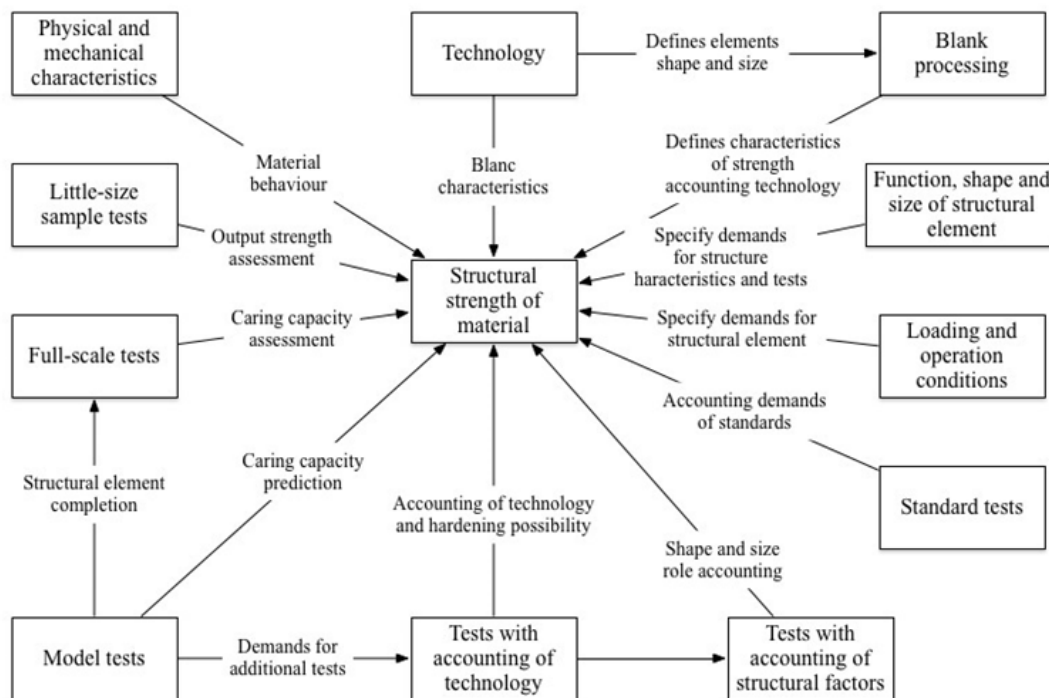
Physical and mechanical characteristics

Technology

Defines elements shape and size

Blank processing

Material behaviour

Blanc characteristics

Defines characteristics of strength accounting technology

Little-size sample tests

Function, shape and size of structural element

Output strength assessment

Specify demands for structure haracteristics and tests

Structural strength of material

Caring capacity assessment

Full-scale tests

Specify demands for structural element

Loading and operation conditions

Accounting demands of standards

Caring capacity prediction

Structural element completion

Accounting of technology and hardening possibility

Standard tests

Shape and size role accounting

Model tests

Demands for additional tests

Tests with accounting of technology

Tests with accounting of structural factors